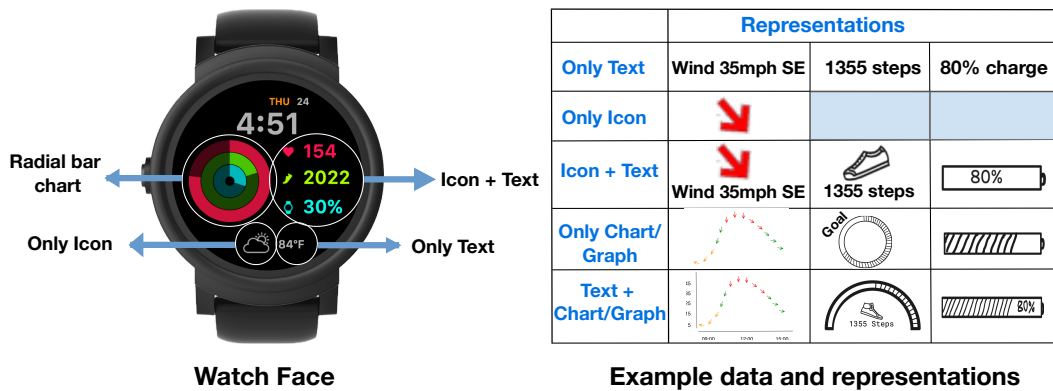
THU 24
4:51
154
2022
30%
84°F

Radial bar chart
Icon + Text
Only Icon
Only Text

Watch Face

| | Representations | | |
|---|---|---|---|
| Only Text | Wind 35mph SE | 1355 steps | 80% charge |
| Only Icon | | | |
| Icon + Text | Wind 35mph SE | 1355 steps | 80% |
| Only Chart/ Graph | | Goal | |
| Text + Chart/Graph | 15 10 5 | 1355 Steps | 80% |

Example data and representations